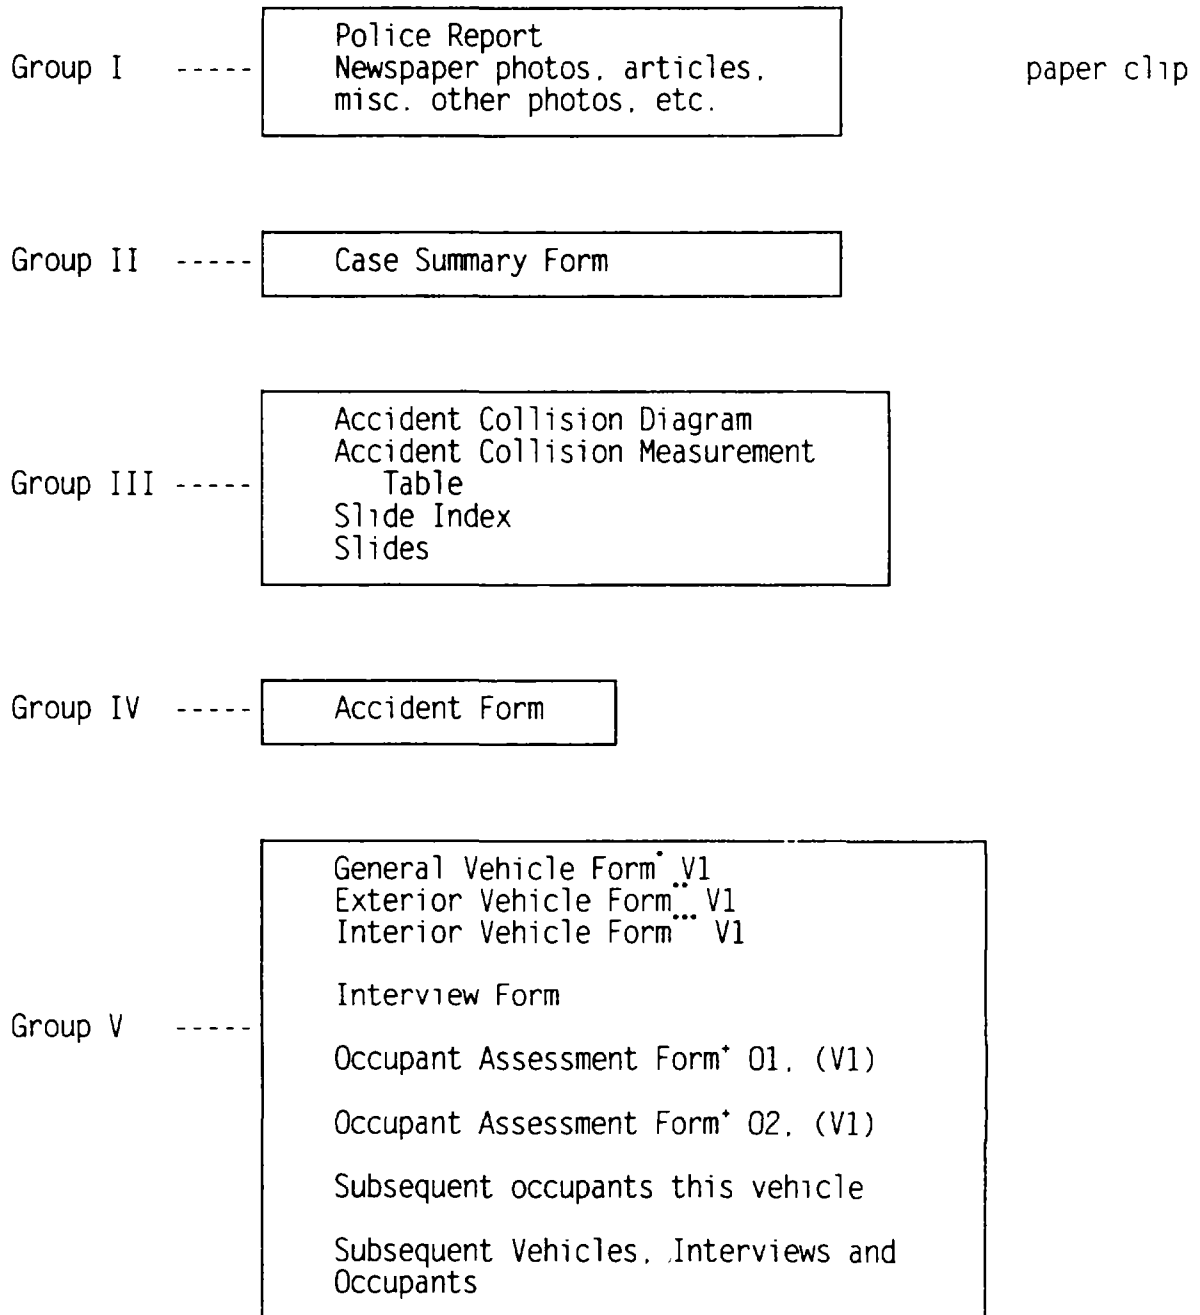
Group I ----- Police Report
Newspaper photos, articles, misc. other photos, etc.

paper clip

Group II ----- Case Summary Form

Group III ----- Accident Collision Diagram
Accident Collision Measurement Table
Slide Index
Slides

Group IV ----- Accident Form

Group V ----- General Vehicle Form* V1
Exterior Vehicle Form** V1
Interior Vehicle Form*** V1

Interview Form

Occupant Assessment Form+ O1, (V1)

Occupant Assessment Form+ O2, (V1)

Subsequent occupants this vehicle

Subsequent Vehicles, Interviews and Occupants